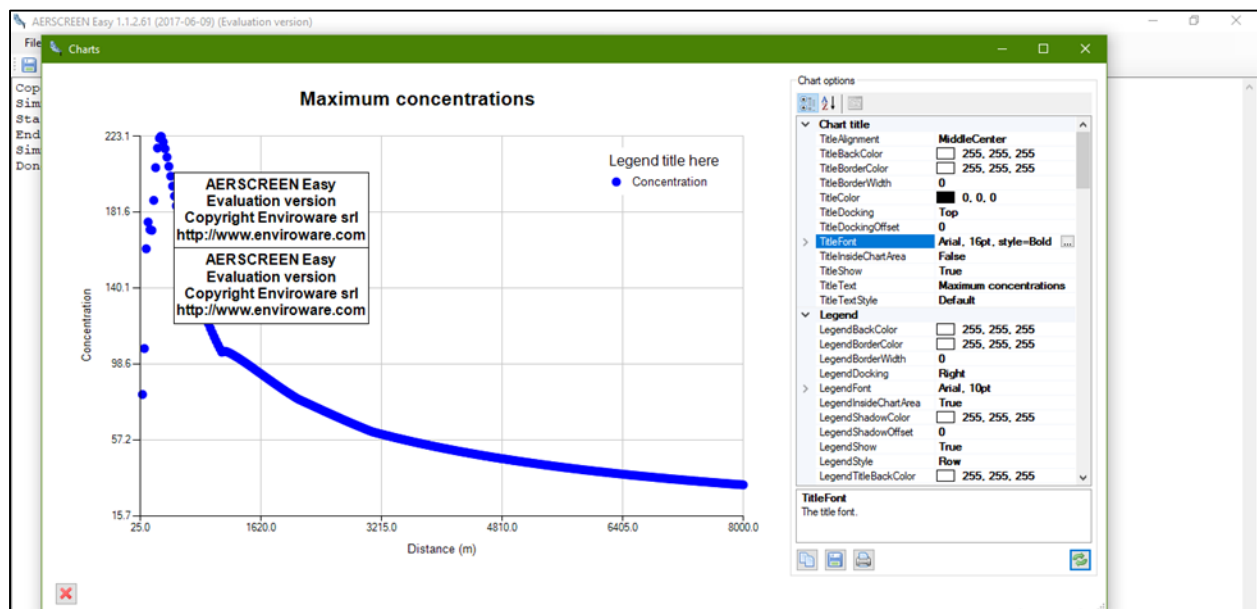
AERSCREEN Easy 1.1.2.61 (2017-06-09) (Evaluation version)

File

Cop
Sim
Sta
End
Sim
Don

Charts

Maximum concentrations

Legend title here
Concentration

AERSCREEN Easy
Evaluation version
Copyright Enviroware srl
http://www.enviroware.com

AERSCREEN Easy
Evaluation version
Copyright Enviroware srl
http://www.enviroware.com

223.1
181.6
140.1
98.6
57.2
15.7

Concentration

25.0
1620.0
3215.0
4810.0
6405.0
8000.0

Distance (m)

Chart options

| | |
|---|---|
| **Chart title** | |
| TitleAlignment | MiddleCenter |
| TitleBackColor | 255, 255, 255 |
| TitleBorderColor | 255, 255, 255 |
| TitleBorderWidth | 0 |
| TitleColor | 0, 0, 0 |
| TitleDocking | Top |
| TitleDockingOffset | 0 |
| TitleFont | Arial, 16pt, style=Bold |
| TitleInsideChartArea | False |
| TitleShow | True |
| TitleText | Maximum concentrations |
| TitleTextStyle | Default |
| **Legend** | |
| LegendBackColor | 255, 255, 255 |
| LegendBorderColor | 255, 255, 255 |
| LegendBorderWidth | 0 |
| LegendDocking | Right |
| LegendFont | Arial, 10pt |
| LegendInsideChartArea | True |
| LegendShadowColor | 255, 255, 255 |
| LegendShadowOffset | 0 |
| LegendShow | True |
| LegendStyle | Row |
| LegendTitleBackColor | 255, 255, 255 |

TitleFont
The title font.